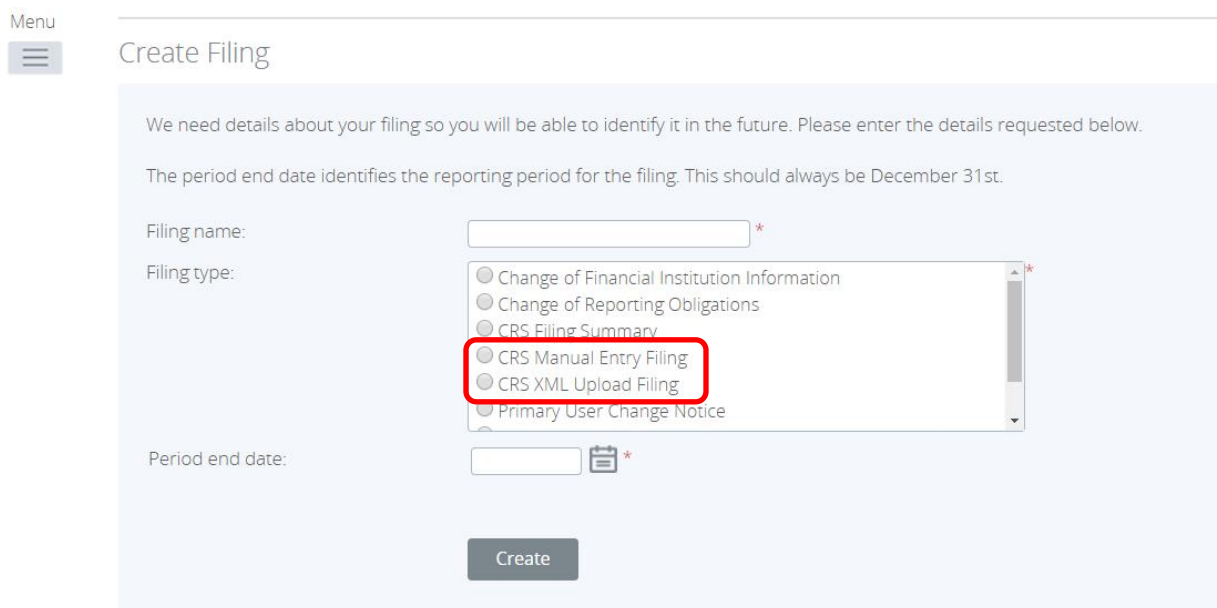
Menu

Create Filing

We need details about your filing so you will be able to identify it in the future. Please enter the details requested below.

The period end date identifies the reporting period for the filing. This should always be December 31st.

Filing name: *

Filing type: *

Change of Financial Institution Information
Change of Reporting Obligations
CRS Filing Summary
CRS Manual Entry Filing
CRS XML Upload Filing
Primary User Change Notice

Period end date: *

Create